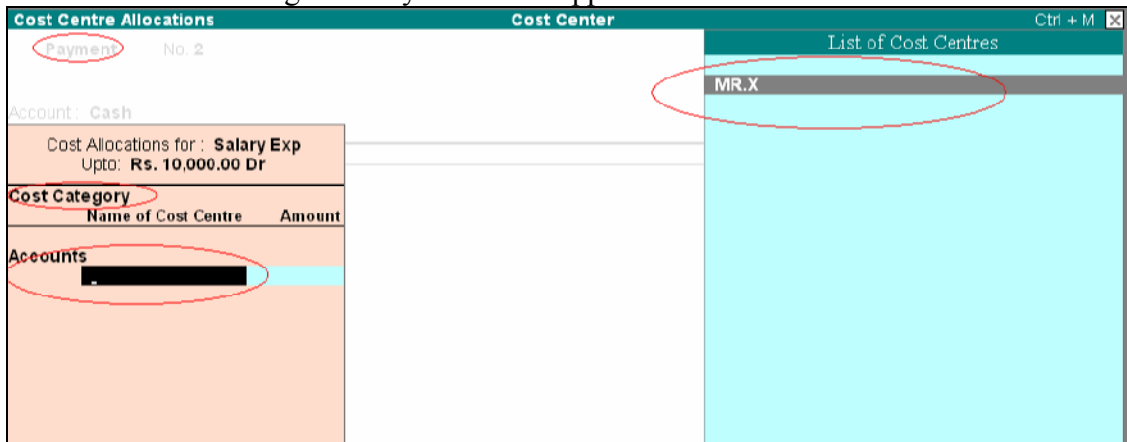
Cost Centre Allocations
Cost Center
Ctrl + M

Payment No. 2

Account: Cash

Cost Allocations for : Salary Exp
Upto: Rs. 10,000.00 Dr

Cost Category
Name of Cost Centre Amount

Accounts

List of Cost Centres

MR.X